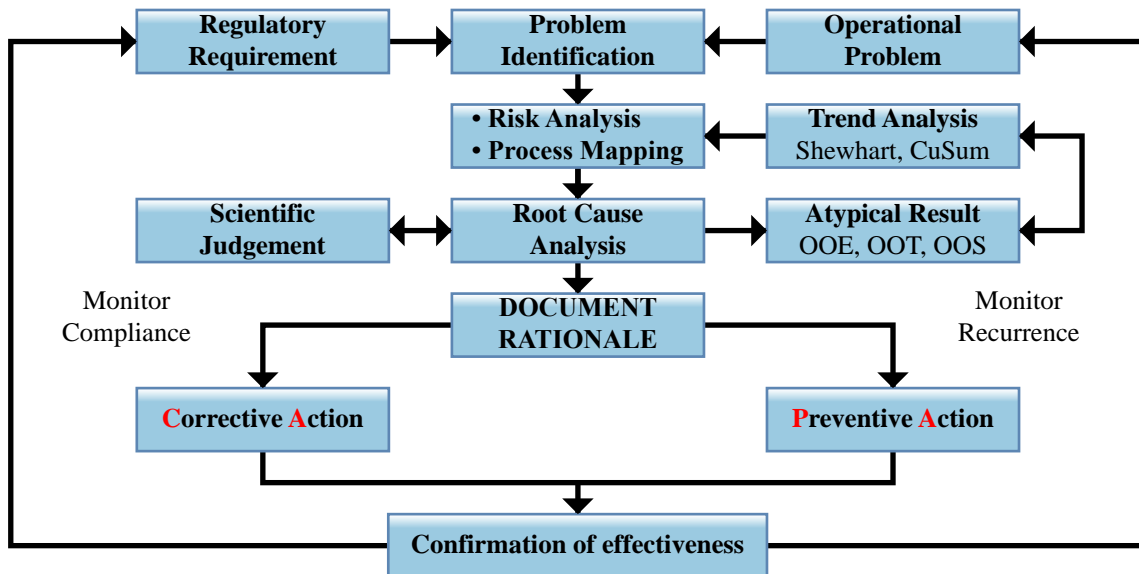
Regulatory Requirement

Problem Identification

Operational Problem

• Risk Analysis
• Process Mapping

Trend Analysis
Shewhart, CuSum

Scientific Judgement

Root Cause Analysis

Atypical Result
OOE, OOT, OOS

Monitor Compliance

DOCUMENT RATIONALE

Monitor Recurrence

Corrective Action

Preventive Action

Confirmation of effectiveness